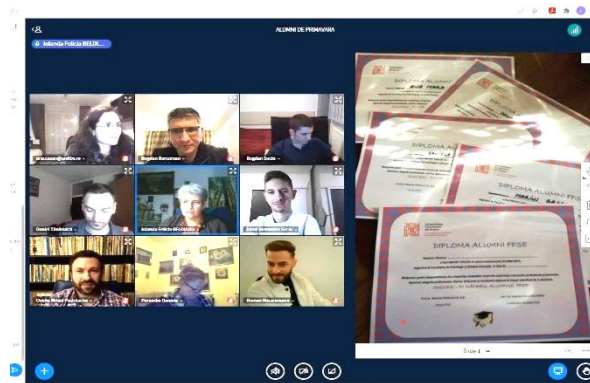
ALUMNI DE PRIMĂVARĂ

Iolanda Felicia BELDI...

Bogdan Soricu

Bogdan Sucic

Daniel Tăutianu

Iolanda Felicia BELDEANU

Cristi Radu Petriescu

Florentin Dumitru

Florian Macrinescu

DIPLOMA ALUMNI

DIPLOMA ALUMNI

DIPLOMA ALUMNI FPSE